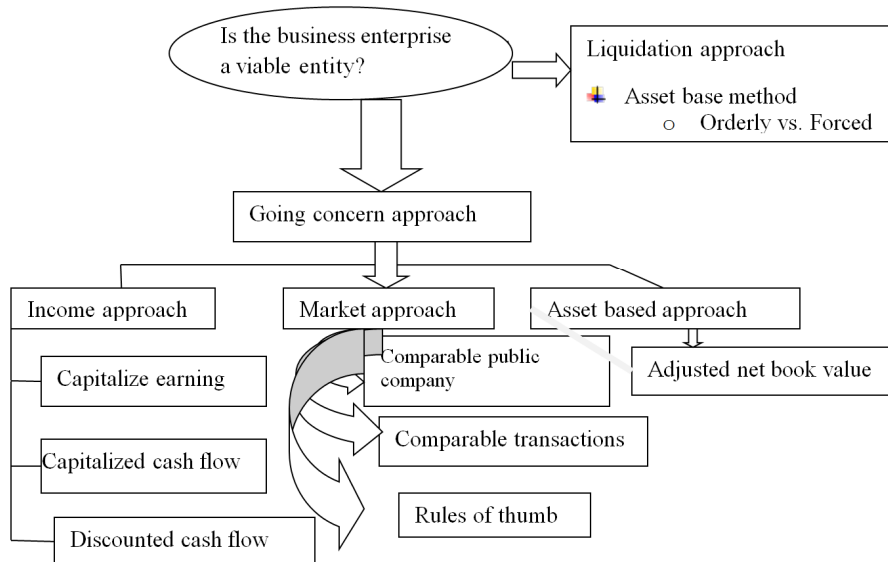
Is the business enterprise a viable entity?

Liquidation approach

Asset base method

o Orderly vs. Forced

Going concern approach

Income approach

Market approach

Asset based approach

Capitalize earning

Capitalized cash flow

Discounted cash flow

Comparable public company

Comparable transactions

Rules of thumb

Adjusted net book value